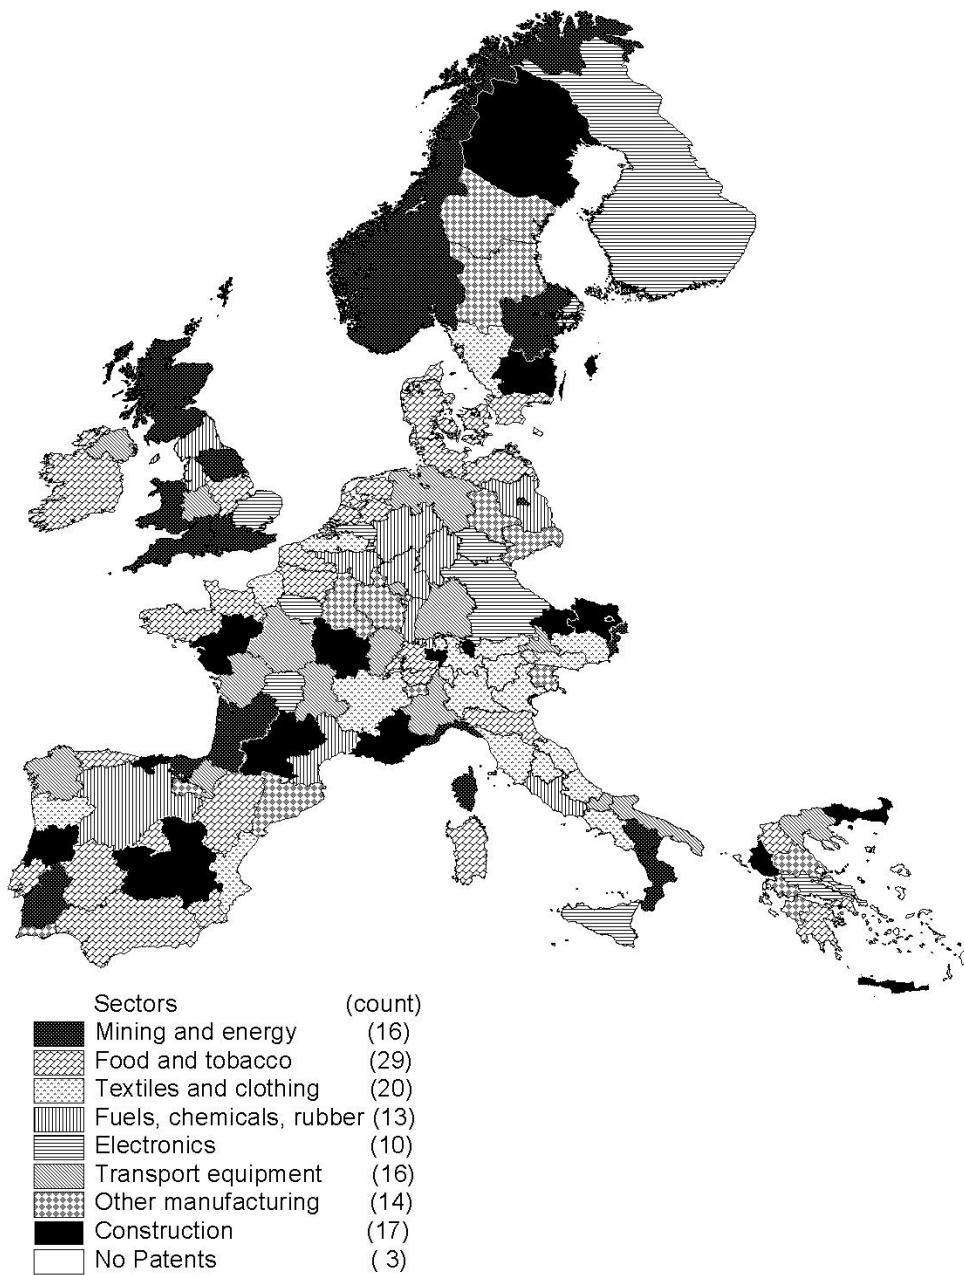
| Sectors | (count) |
|---|---|
| Mining and energy | (16) |
| Food and tobacco | (29) |
| Textiles and clothing | (20) |
| Fuels, chemicals, rubber | (13) |
| Electronics | (10) |
| Transport equipment | (16) |
| Other manufacturing | (14) |
| Construction | (17) |
| No Patents | ( 3) |